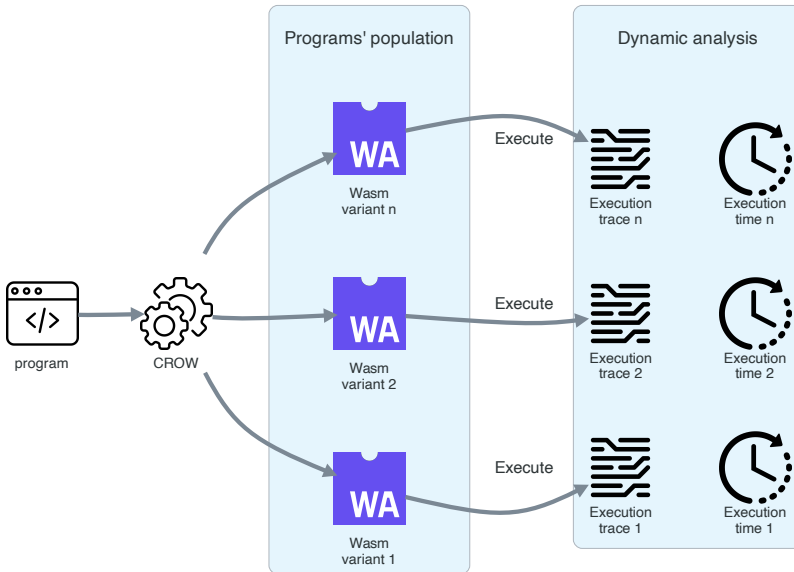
Programs' population

Dynamic analysis

</>

program

CROW

WA

Wasm variant n

WA

Wasm variant 2

WA

Wasm variant 1

Execute

Execute

Execute

Execution trace n

Execution time n

Execution trace 2

Execution time 2

Execution trace 1

Execution time 1